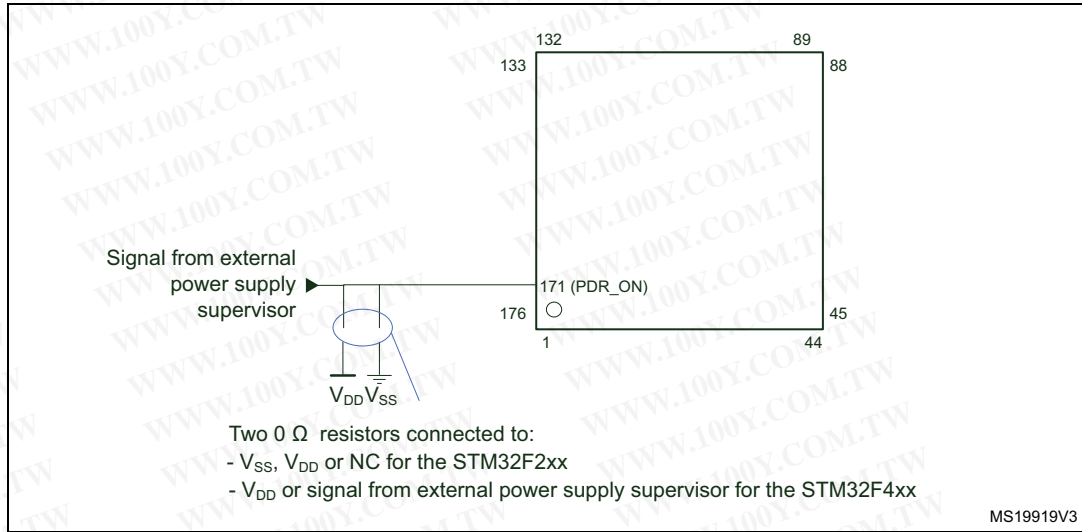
WWW.100Y.COM.TW

132
89
133
88

Signal from external power supply supervisor

171 (PDR_ON)
176
45
1
44

$V_{DD}$ $V_{SS}$

Two 0 Ω resistors connected to:
- $V_{SS}$, $V_{DD}$ or NC for the STM32F2xx
- $V_{DD}$ or signal from external power supply supervisor for the STM32F4xx

MS19919V3